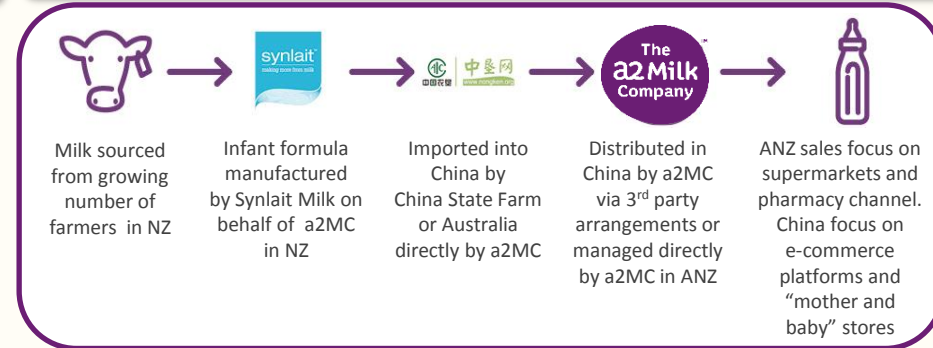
synlait
making more from milk

中国农垦 中垦网
www.nongken.org

The a2 Milk Company

Milk sourced from growing number of farmers in NZ

Infant formula manufactured by Synlait Milk on behalf of a2MC in NZ

Imported into China by China State Farm or Australia directly by a2MC

Distributed in China by a2MC via 3$^{rd}$ party arrangements or managed directly by a2MC in ANZ

ANZ sales focus on supermarkets and pharmacy channel. China focus on e-commerce platforms and “mother and baby” stores